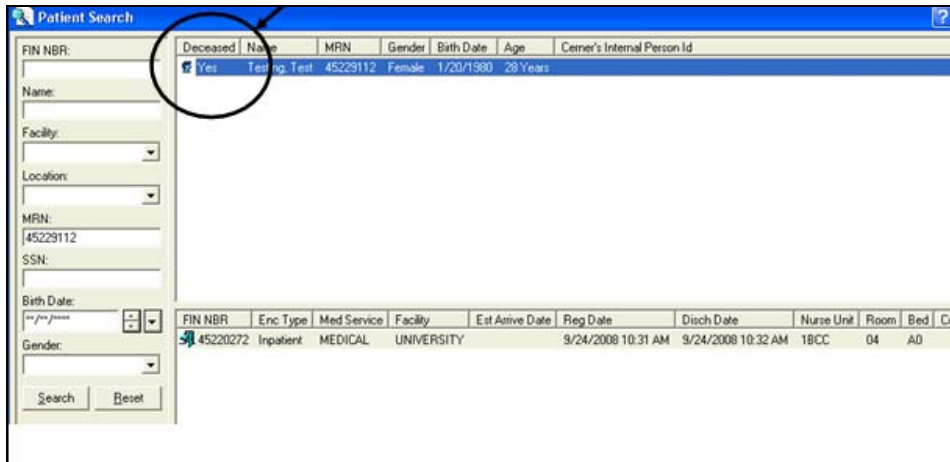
Patient Search

FIN NBR:

Name:

Facility:

Location:

MRN:
45229112

SSN:

Birth Date:
**/**/****

Gender:

Search
Reset

| Deceased | Name | MRN | Gender | Birth Date | Age | Cerner's Internal Person Id |
|---|---|---|---|---|---|---|
| Yes | Testing, Test | 45229112 | Female | 1/20/1980 | 28 Years | |

| FIN NBR | Enc Type | Med Service | Facility | Est Arrive Date | Reg Date | Disch Date | Nurse Unit | Room | Bed | C |
|---|---|---|---|---|---|---|---|---|---|---|
| 45220272 | Inpatient | MEDICAL | UNIVERSITY | | 9/24/2008 10:31 AM | 9/24/2008 10:32 AM | 1BCC | 04 | A0 | |